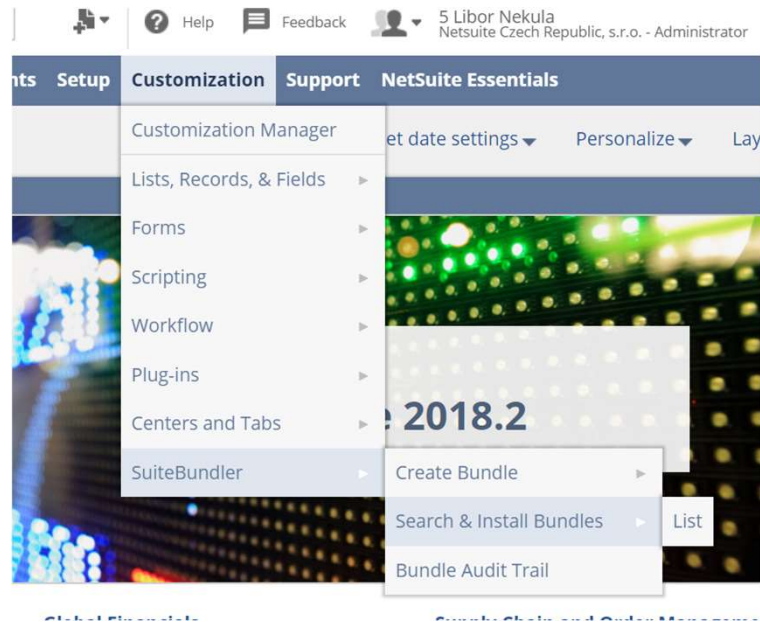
Help Feedback 5 Libor Nekula
Netsuite Czech Republic, s.r.o. - Administrator

nts Setup Customization Support NetSuite Essentials

Customization Manager
Lists, Records, & Fields
Forms
Scripting
Workflow
Plug-ins
Centers and Tabs
SuiteBundler

et date settings Personalize Lay

e 2018.2

Create Bundle
Search & Install Bundles
Bundle Audit Trail

List

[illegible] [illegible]